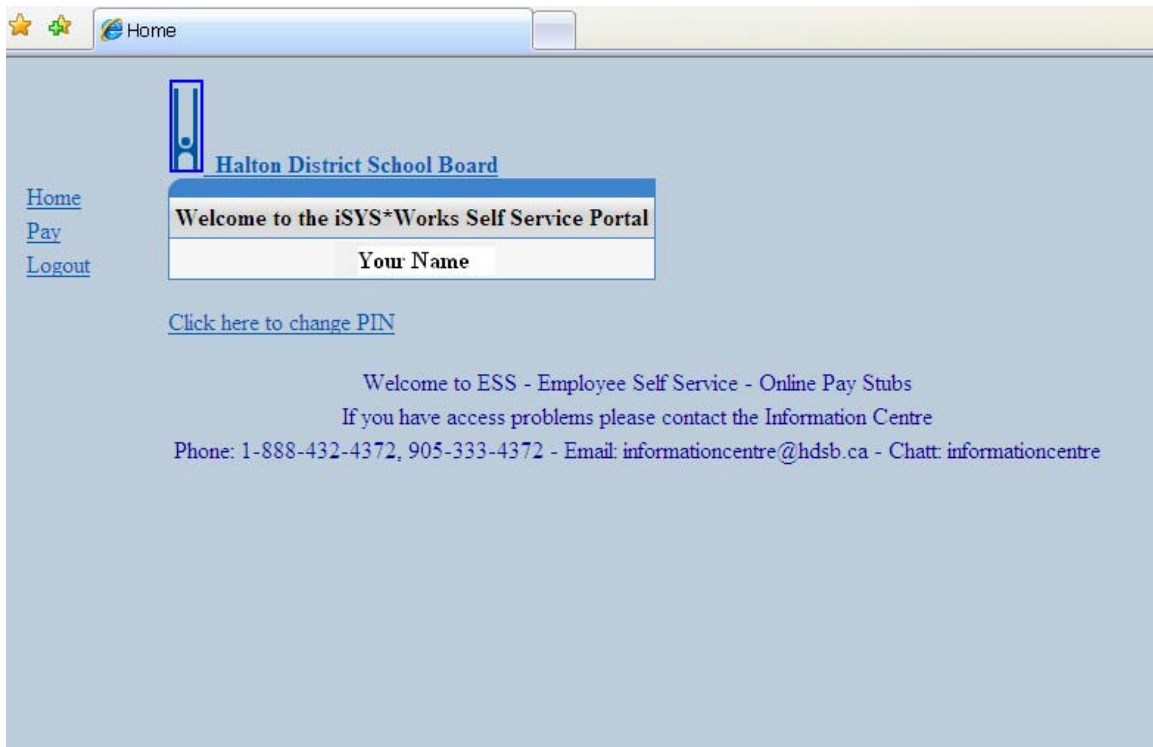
Home

Halton District School Board

Welcome to the iSYS*Works Self Service Portal

Your Name

Home
Pay
Logout

Click here to change PIN

Welcome to ESS - Employee Self Service - Online Pay Stubs
If you have access problems please contact the Information Centre
Phone: 1-888-432-4372, 905-333-4372 - Email: informationcentre@hdsb.ca - Chatt: informationcentre